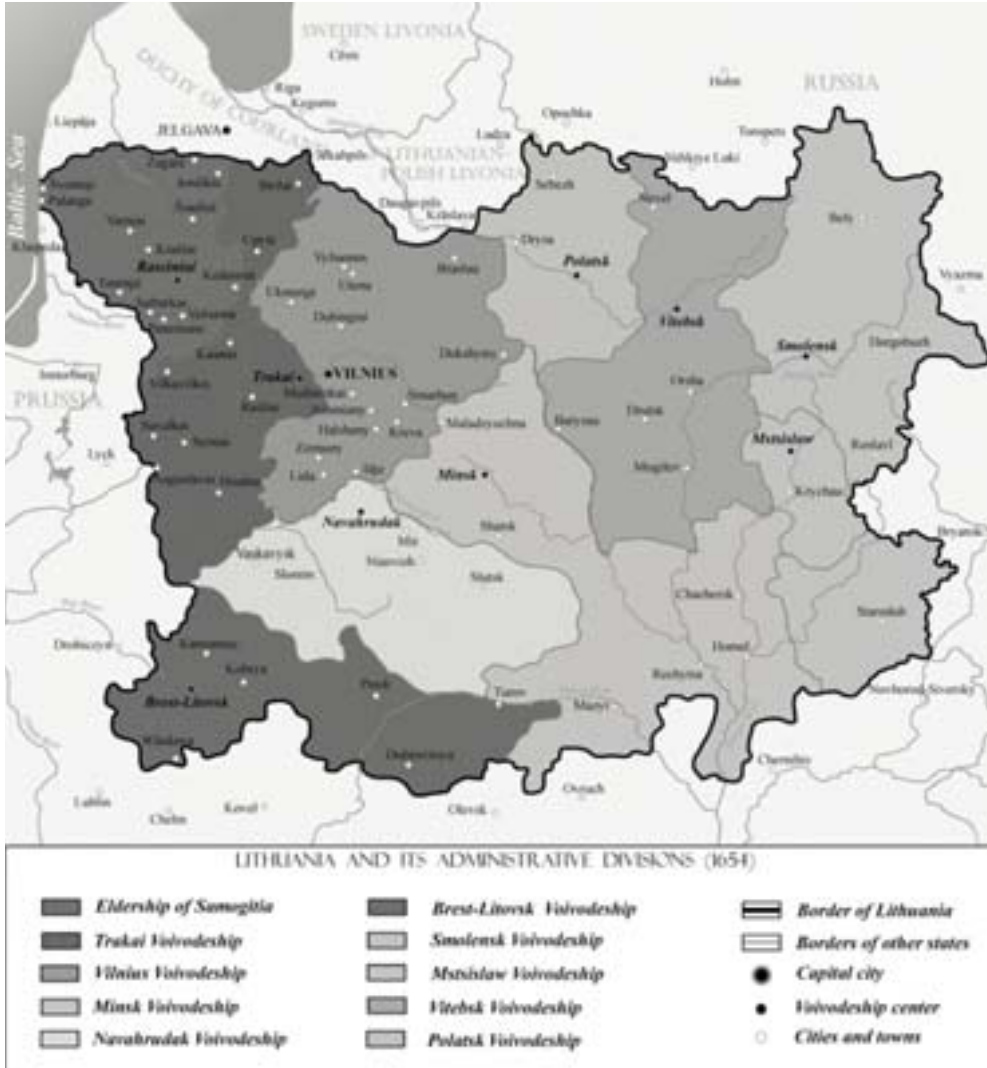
SWEDEN LIVONIA
Cēsis
RUSSIA
Baltic Sea
DUCHY OF COURLAND
Riga
Liepāja
JELGAVA
LITHUANIAN-POLISH LIVONIA
Ludza
Opochka
Velikiye Luki
Toropets
Daugavpils
Krāslava
Sebezh
Nevel
Bely
Vyazma
Palanga
Klaipėda
Raseiniai
Kaunas
Ukmergė
Utena
Braslaw
Dryssa
Polatsk
Vitebsk
Smolensk
Dorogobuzh
Insterburg
PRUSSIA
Trakai
VILNIUS
Dokshytsy
Lepiel
Orsha
Mstsislaw
Roslavl
Lyck
Merkinė
Ashmyany
Maladzyechna
Barysaw
Dubrowna
Mogilev
Krychaw
Hrodna
Lida
Iwye
Minsk
Navahrudak
Vawkavysk
Slonim
Mir
Nyasvizh
Slutsk
Bryansk
Chachersk
Homel
Starodub
Drohiczyn
Kamyanets
Kobryn
Brest-Litovsk
Pinsk
Turaw
Mozyr
Rechytsa
Novhorod-Siversky
Włodawa
Dubrovytsia
Chernihiv
Lublin
Chełm
Kovel
Ovruch
Olevsk

LITHUANIA AND ITS ADMINISTRATIVE DIVISIONS (1654)

Eldership of Samogitia
Trakai Voivodeship
Vilnius Voivodeship
Minsk Voivodeship
Navahrudak Voivodeship
Brest-Litovsk Voivodeship
Smolensk Voivodeship
Mstsislaw Voivodeship
Vitebsk Voivodeship
Polatsk Voivodeship
Border of Lithuania
Borders of other states
Capital city
Voivodeship center
Cities and towns